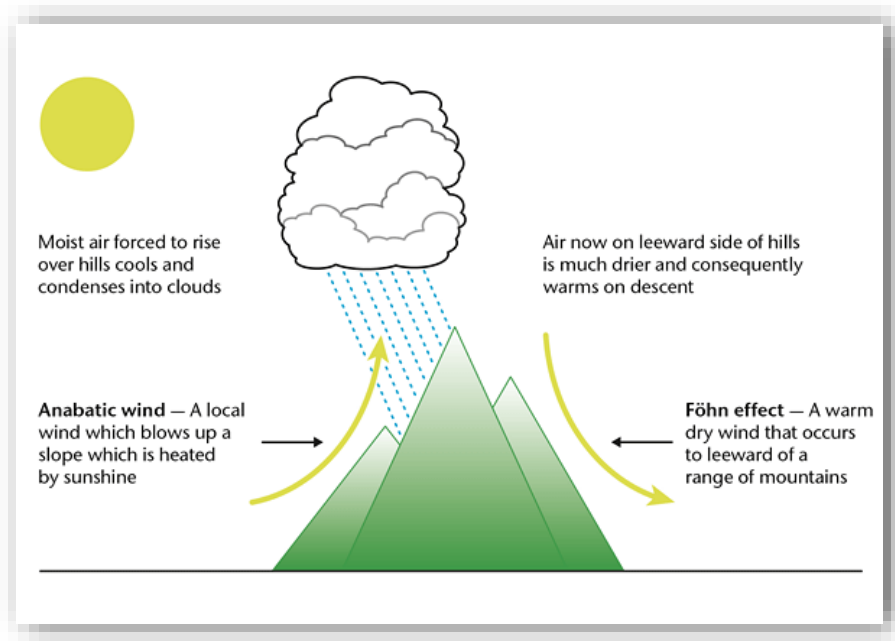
Moist air forced to rise over hills cools and condenses into clouds

Air now on leeward side of hills is much drier and consequently warms on descent

**Anabatic wind** — A local wind which blows up a slope which is heated by sunshine

**Föhn effect** — A warm dry wind that occurs to leeward of a range of mountains